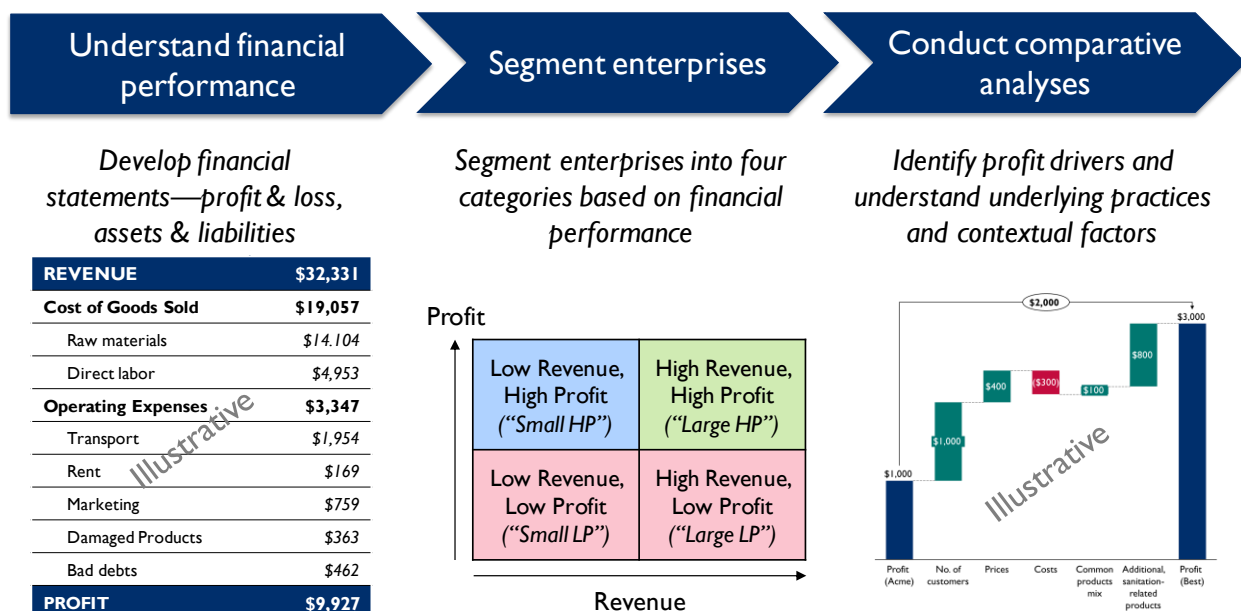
Understand financial performance

Segment enterprises

Conduct comparative analyses

Develop financial statements—profit & loss, assets & liabilities

| REVENUE | $32,331 |
|---|---|
| Cost of Goods Sold | $19,057 |
| Raw materials | $14.104 |
| Direct labor | $4,953 |
| Operating Expenses | $3,347 |
| Transport | $1,954 |
| Rent | $169 |
| Marketing | $759 |
| Damaged Products | $363 |
| Bad debts | $462 |
| PROFIT | $9,927 |

Illustrative

Segment enterprises into four categories based on financial performance

Profit

| Low Revenue, High Profit (“Small HP”) | High Revenue, High Profit (“Large HP”) |
|---|---|
| Low Revenue, Low Profit (“Small LP”) | High Revenue, Low Profit (“Large LP”) |

Revenue

Identify profit drivers and understand underlying practices and contextual factors

$2,000

$3,000

$800

$400

($300)

$100

$1,000

$1,000

Illustrative

Profit (Acme)

No. of customers

Prices

Costs

Common products mix

Additional, sanitation-related products

Profit (Best)